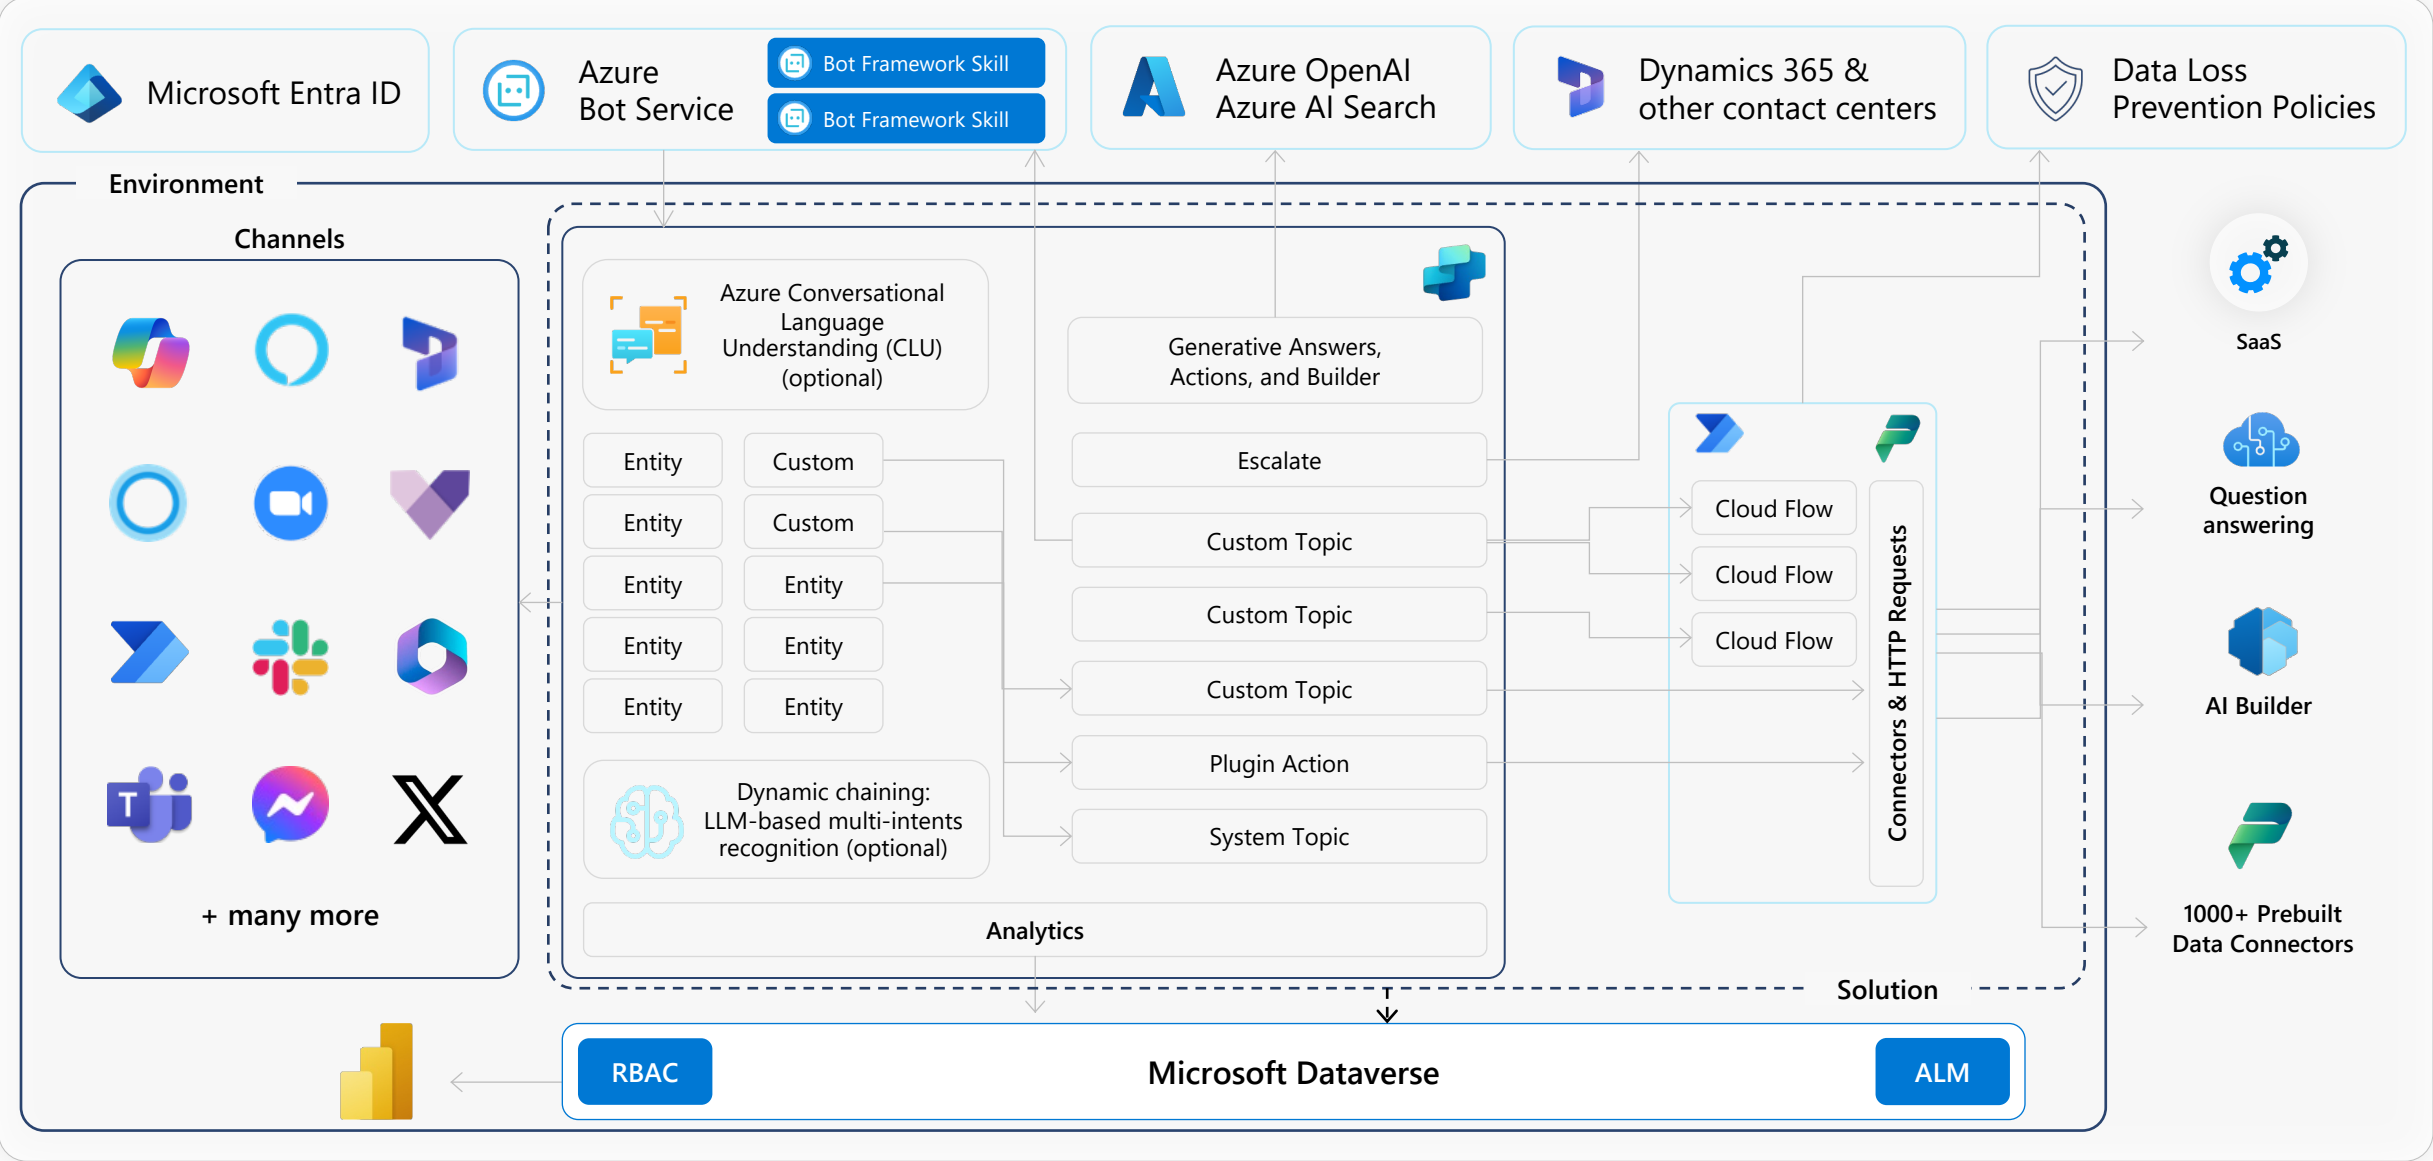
Microsoft Entra ID

Azure Bot Service

Bot Framework Skill

Bot Framework Skill

Azure OpenAI
Azure AI Search

Dynamics 365 & other contact centers

Data Loss Prevention Policies

Environment

Channels

+ many more

Azure Conversational Language Understanding (CLU) (optional)

| Entity | Custom |
|---|---|
| Entity | Custom |
| Entity | Entity |
| Entity | Entity |
| Entity | Entity |

Dynamic chaining: LLM-based multi-intents recognition (optional)

Generative Answers, Actions, and Builder

Escalate

Custom Topic

Custom Topic

Custom Topic

Plugin Action

System Topic

Cloud Flow

Cloud Flow

Cloud Flow

Connectors & HTTP Requests

Analytics

Solution

SaaS

Question answering

AI Builder

1000+ Prebuilt Data Connectors

RBAC

Microsoft Dataverse

ALM